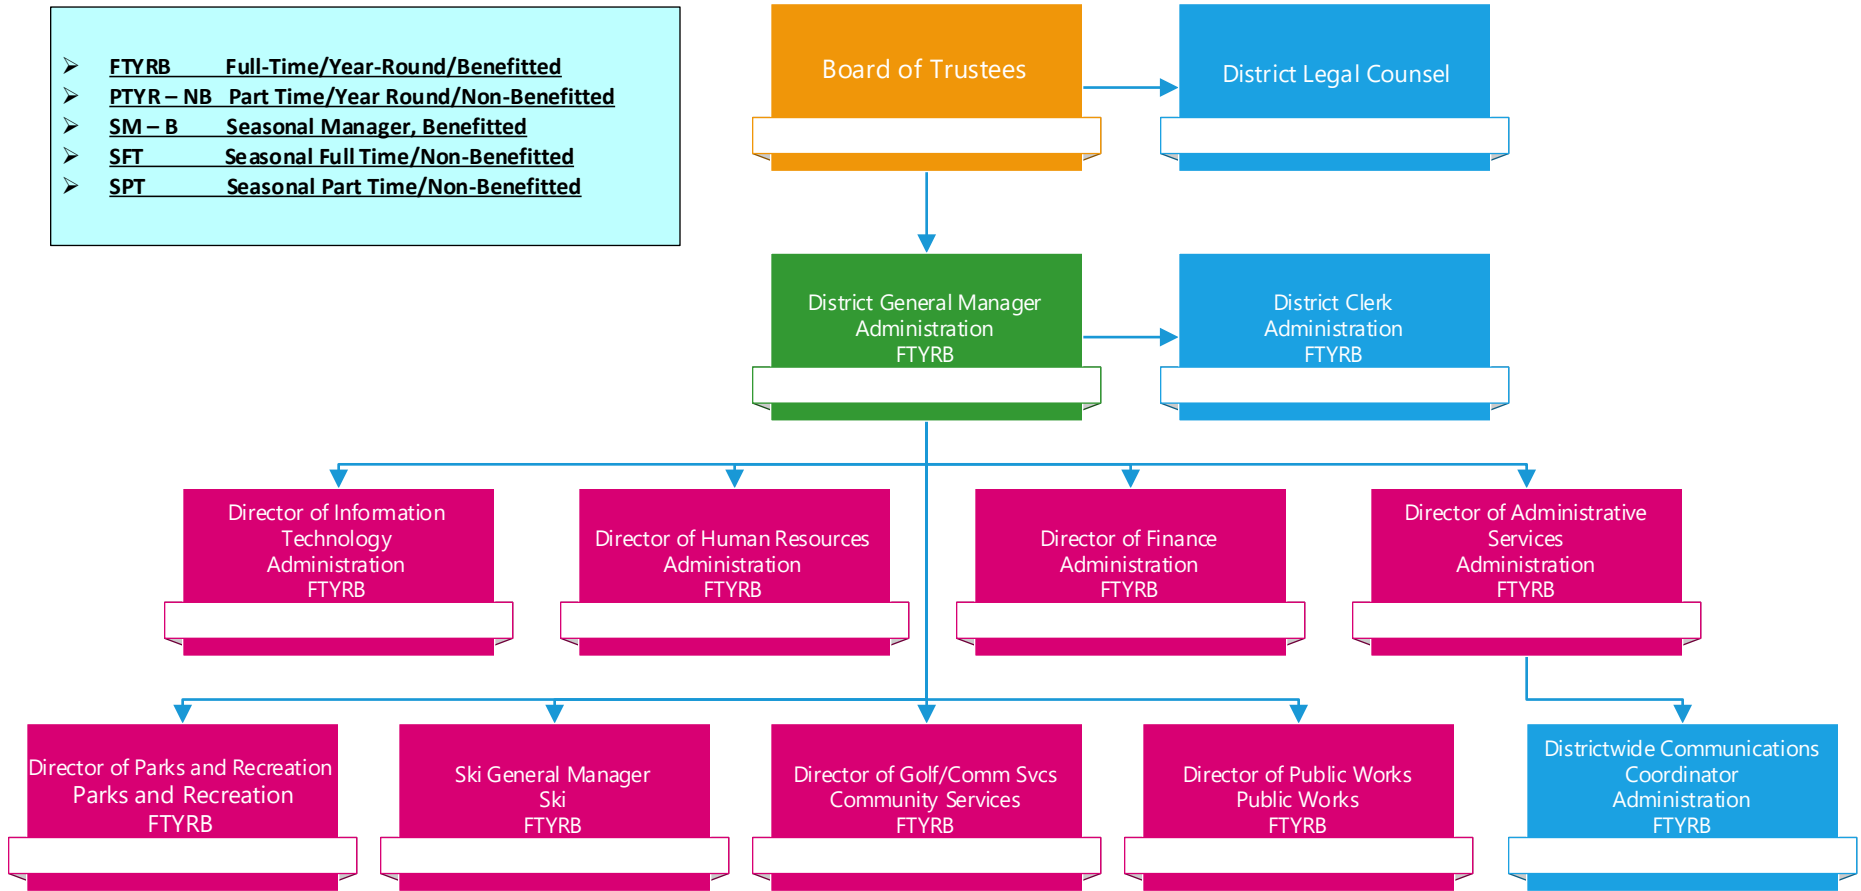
➢ FTYRB Full-Time/Year-Round/Benefitted
➢ PTYR – NB Part Time/Year Round/Non-Benefitted
➢ SM – B Seasonal Manager, Benefitted
➢ SFT Seasonal Full Time/Non-Benefitted
➢ SPT Seasonal Part Time/Non-Benefitted

Board of Trustees

District Legal Counsel

District General Manager
Administration
FTYRB

District Clerk
Administration
FTYRB

Director of Information Technology
Administration
FTYRB

Director of Human Resources
Administration
FTYRB

Director of Finance
Administration
FTYRB

Director of Administrative Services
Administration
FTYRB

Director of Parks and Recreation
Parks and Recreation
FTYRB

Ski General Manager
Ski
FTYRB

Director of Golf/Comm Svcs
Community Services
FTYRB

Director of Public Works
Public Works
FTYRB

Districtwide Communications Coordinator
Administration
FTYRB